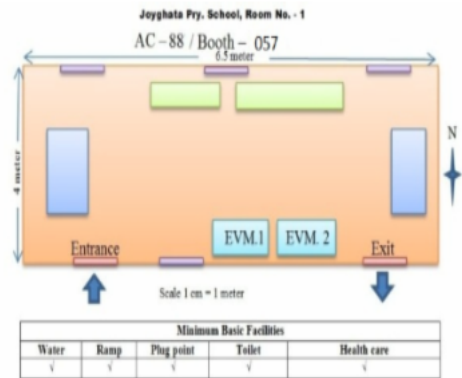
Joyghata Pry. School, Room No. - 1

AC – 88 / Booth – 057

6.5 meter

4 meter

N

EVM.1

EVM. 2

Entrance

Exit

Scale 1 cm = 1 meter

| Minimum Basic Facilities | | | | |
|---|---|---|---|---|
| Water | Ramp | Plug point | Toilet | Health care |
| √ | √ | √ | √ | √ |